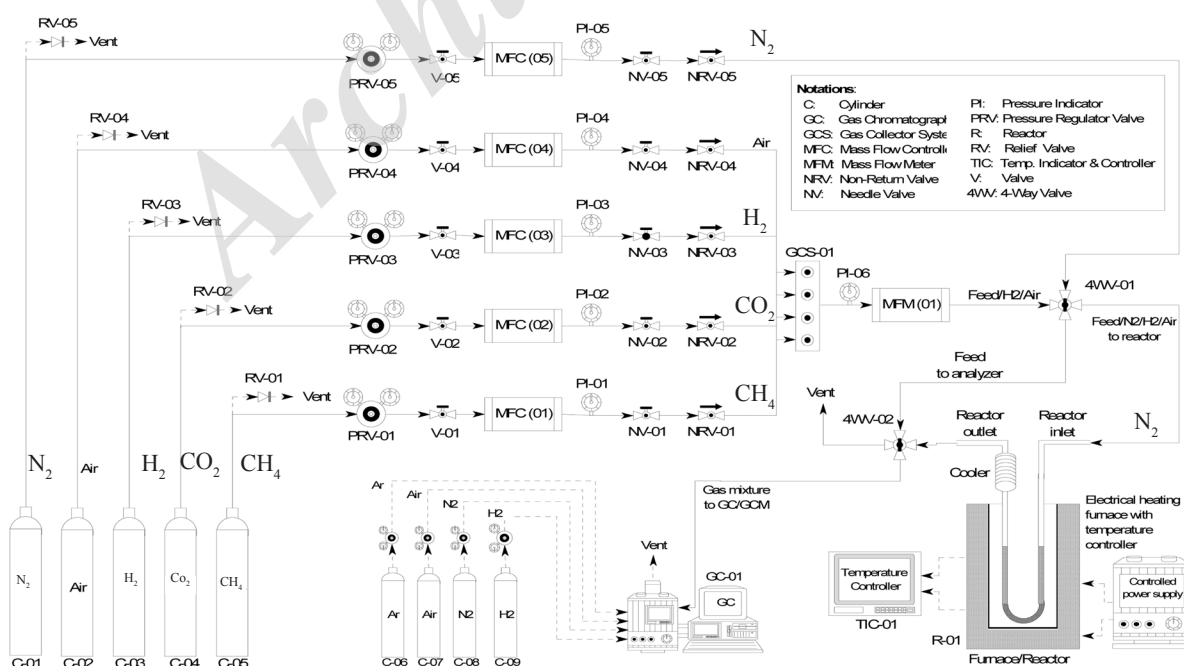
RV-05
Vent
PRV-05
V-05
MFC (05)
PI-05
NV-05
NRV-05
$N_2$

RV-04
Vent
PRV-04
V-04
MFC (04)
PI-04
NV-04
NRV-04
Air

RV-03
Vent
PRV-03
V-03
MFC (03)
PI-03
NV-03
NRV-03
$H_2$

RV-02
Vent
PRV-02
V-02
MFC (02)
PI-02
NV-02
NRV-02
$CO_2$

RV-01
Vent
PRV-01
V-01
MFC (01)
PI-01
NV-01
NRV-01
$CH_4$

Notations:
C: Cylinder
GC: Gas Chromatograpl
GCS: Gas Collector Syste
MFC: Mass Flow Controlle
MFM: Mass Flow Meter
NRV: Non-Return Valve
NV: Needle Valve
PI: Pressure Indicator
PRV: Pressure Regulator Valve
R: Reactor
RV: Relief Valve
TIC: Temp. Indicator & Controller
V: Valve
4WV: 4-Way Valve

GCS-01
PI-06
MFM (01)
Feed/H2/Air
4WV-01
Feed/N2/H2/Air to reactor
Feed to analyzer
Vent
4WV-02
Reactor outlet
Reactor inlet
$N_2$
Cooler
Gas mixture to GC/GCM
Electrical heating furnace with temperature controller

$N_2$ Air $H_2$ $CO_2$ $CH_4$
$N_2$
Air
$H_2$
$Co_2$
$CH_4$
C-01 C-02 C-03 C-04 C-05

Ar
Air
N2
H2
Ar
Air
N2
H2
C-06 C-07 C-08 C-09

Vent
GC-01
GC
Temperature Controller
TIC-01
R-01
Controlled power supply
Furnace/Reactor